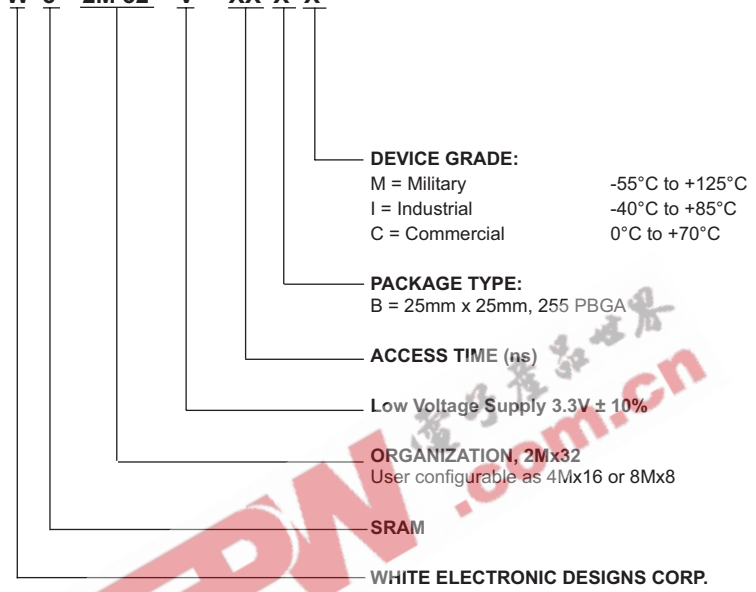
W S 2M32 V XX X X

DEVICE GRADE:
M = Military -55°C to +125°C
I = Industrial -40°C to +85°C
C = Commercial 0°C to +70°C

PACKAGE TYPE:
B = 25mm x 25mm, 255 PBGA

ACCESS TIME (ns)

Low Voltage Supply 3.3V ± 10%

ORGANIZATION, 2Mx32
User configurable as 4Mx16 or 8Mx8

SRAM

WHITE ELECTRONIC DESIGNS CORP.

.com.cn